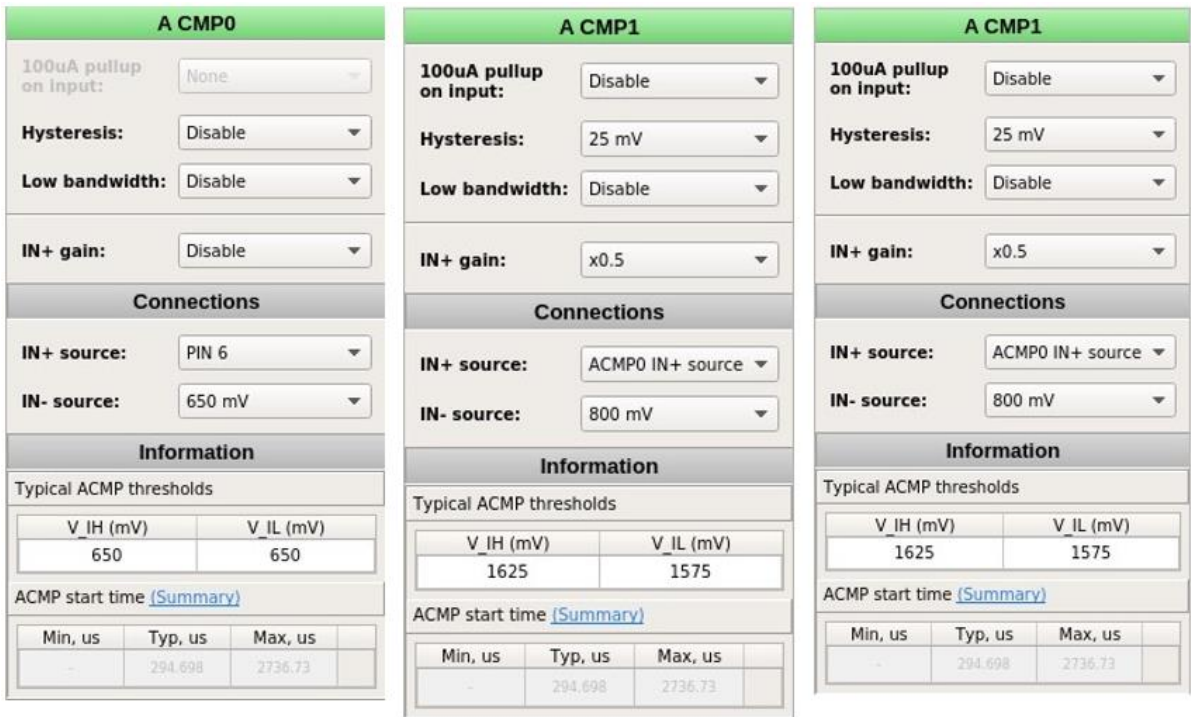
A CMP0

100uA pullup on input: None

Hysteresis: Disable

Low bandwidth: Disable

IN+ gain: Disable

Connections

IN+ source: PIN 6

IN- source: 650 mV

Information

Typical ACMP thresholds

| V_IH (mV) | V_IL (mV) |
|---|---|
| 650 | 650 |

ACMP start time (Summary)

| Min, us | Typ, us | Max, us |
|---|---|---|
| - | 294.698 | 2736.73 |

A CMP1

100uA pullup on input: Disable

Hysteresis: 25 mV

Low bandwidth: Disable

IN+ gain: x0.5

Connections

IN+ source: ACMP0 IN+ source

IN- source: 800 mV

Information

Typical ACMP thresholds

| V_IH (mV) | V_IL (mV) |
|---|---|
| 1625 | 1575 |

ACMP start time (Summary)

| Min, us | Typ, us | Max, us |
|---|---|---|
| - | 294.698 | 2736.73 |

A CMP1

100uA pullup on input: Disable

Hysteresis: 25 mV

Low bandwidth: Disable

IN+ gain: x0.5

Connections

IN+ source: ACMP0 IN+ source

IN- source: 800 mV

Information

Typical ACMP thresholds

| V_IH (mV) | V_IL (mV) |
|---|---|
| 1625 | 1575 |

ACMP start time (Summary)

| Min, us | Typ, us | Max, us |
|---|---|---|
| - | 294.698 | 2736.73 |